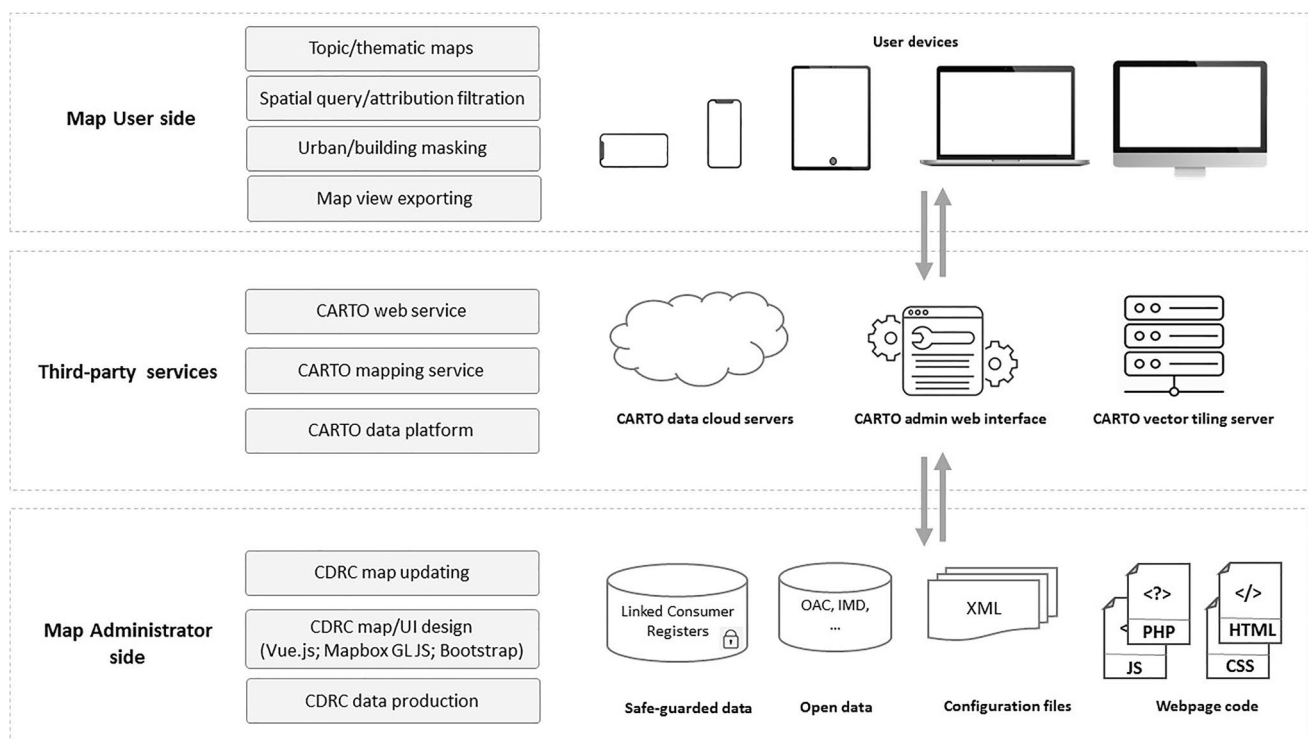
Map User side

Topic/thematic maps

Spatial query/attribution filtration

Urban/building masking

Map view exporting

User devices

Third-party services

CARTO web service

CARTO mapping service

CARTO data platform

CARTO data cloud servers

CARTO admin web interface

CARTO vector tiling server

Map Administrator side

CDRC map updating

CDRC map/UI design (Vue.js; Mapbox GL JS; Bootstrap)

CDRC data production

Linked Consumer Registers

OAC, IMD, ...

XML

<?>

PHP

JS

</>

HTML

CSS

Safe-guarded data

Open data

Configuration files

Webpage code